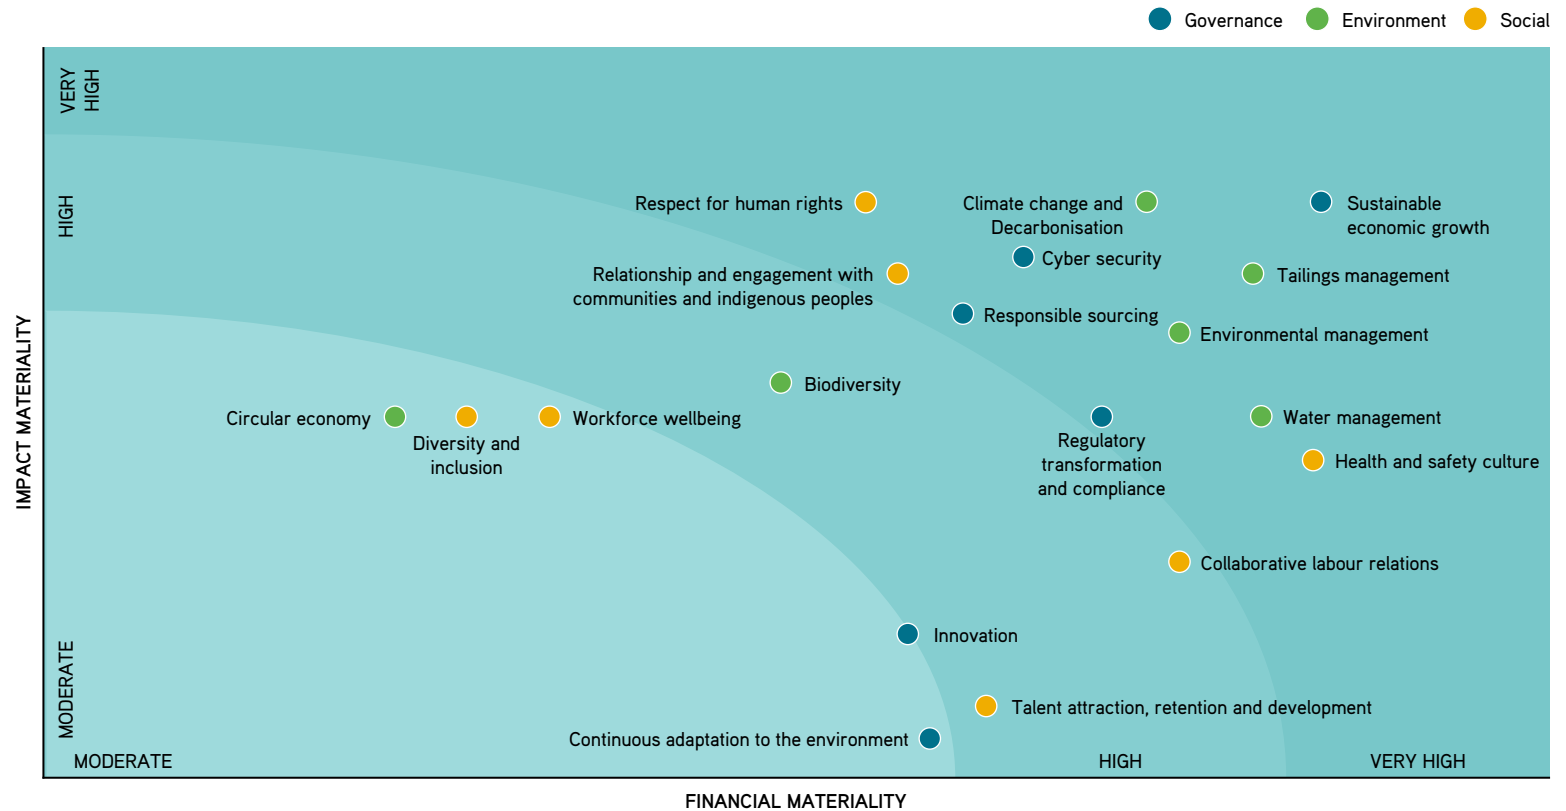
Governance Environment Social

VERY HIGH

HIGH

MODERATE

IMPACT MATERIALITY

Respect for human rights
Climate change and Decarbonisation
Sustainable economic growth
Cyber security
Relationship and engagement with communities and indigenous peoples
Tailings management
Responsible sourcing
Environmental management
Biodiversity
Circular economy
Diversity and inclusion
Workforce wellbeing
Regulatory transformation and compliance
Water management
Health and safety culture
Collaborative labour relations
Innovation
Talent attraction, retention and development
Continuous adaptation to the environment

MODERATE
HIGH
VERY HIGH

FINANCIAL MATERIALITY